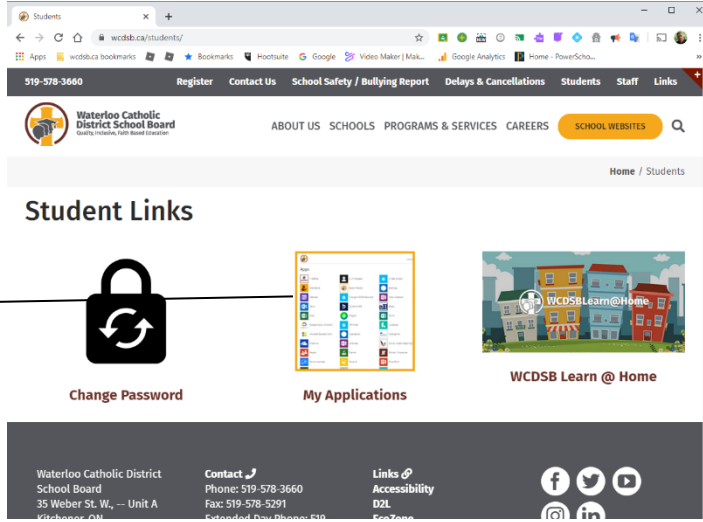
Students
wcdsb.ca/students/
Apps wcdsb.ca bookmarks Bookmarks Hootsuite Google Video Maker | Mak... Google Analytics Home - PowerScho...

519-578-3660 Register Contact Us School Safety / Bullying Report Delays & Cancellations Students Staff Links

Waterloo Catholic District School Board
Quality, Inclusive, Faith Based Education

ABOUT US SCHOOLS PROGRAMS & SERVICES CAREERS SCHOOL WEBSITES

Home / Students

Student Links

Apps

WCDSBLearn@Home

Change Password

My Applications

WCDSB Learn @ Home

Waterloo Catholic District School Board
35 Weber St. W., -- Unit A
Kitchener, ON

Contact
Phone: 519-578-3660
Fax: 519-578-5291
Extended Day Phone: 519

Links
Accessibility
D2L
EcoZone